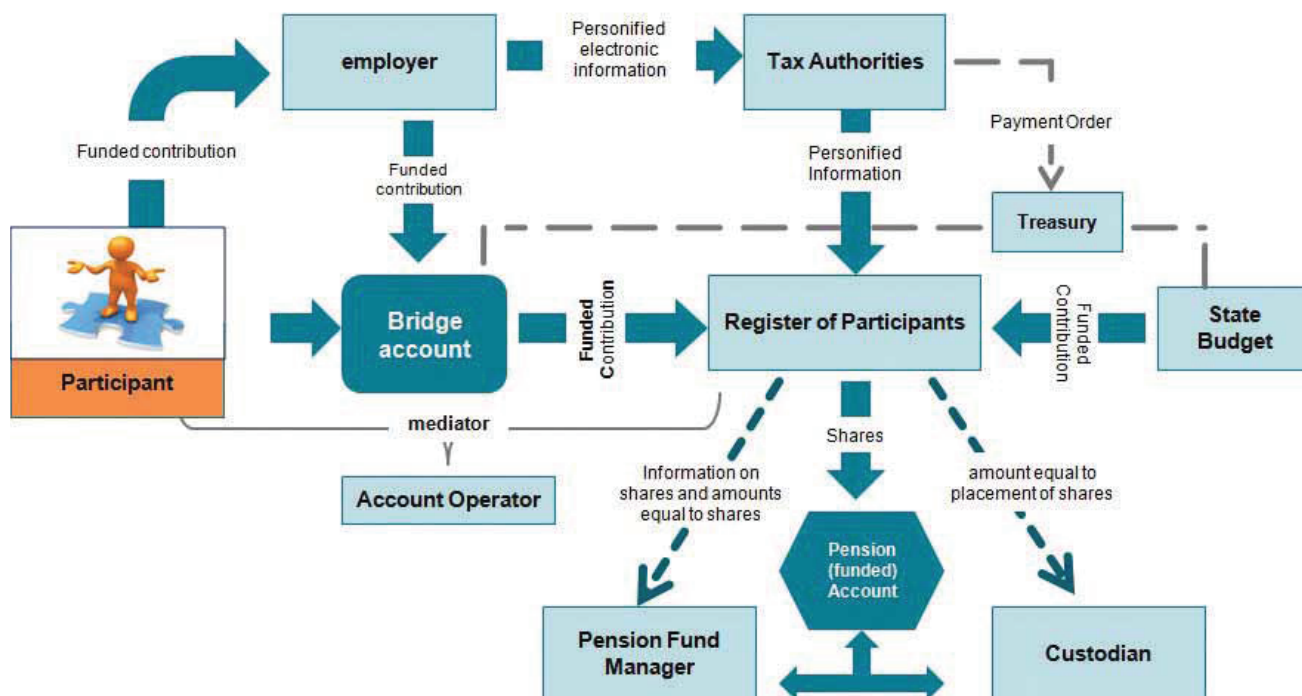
employer

Personified electronic information

Tax Authorities

Funded contribution

Funded contribution

Payment Order

Personified Information

Treasury

Participant

Bridge account

Funded Contribution

Register of Participants

Funded Contribution

State Budget

mediator

Account Operator

Shares

Information on shares and amounts equal to shares

amount equal to placement of shares

Pension (funded) Account

Pension Fund Manager

Custodian